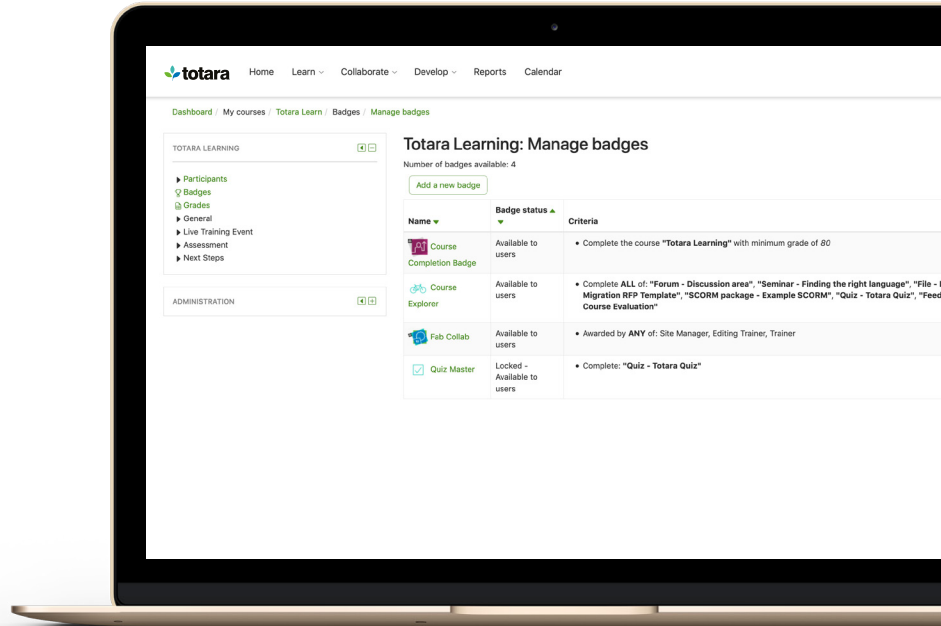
totara Home Learn Collaborate Develop Reports Calendar

Dashboard / My courses / Totara Learn / Badges / Manage badges

TOTARA LEARNING

Participants
Badges
Grades
General
Live Training Event
Assessment
Next Steps

ADMINISTRATION

Totara Learning: Manage badges

Number of badges available: 4

Add a new badge

| Name | Badge status | Criteria |
|---|---|---|
| Course Completion Badge | Available to users | • Complete the course **"Totara Learning"** with minimum grade of *80* |
| Course Explorer | Available to users | • Complete **ALL** of: **"Forum - Discussion area"**, **"Seminar - Finding the right language"**, **"File - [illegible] Migration RFP Template"**, **"SCORM package - Example SCORM"**, **"Quiz - Totara Quiz"**, **"Feed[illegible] Course Evaluation"** |
| Fab Collab | Available to users | • Awarded by **ANY** of: Site Manager, Editing Trainer, Trainer |
| Quiz Master | Locked - Available to users | • Complete: **"Quiz - Totara Quiz"** |